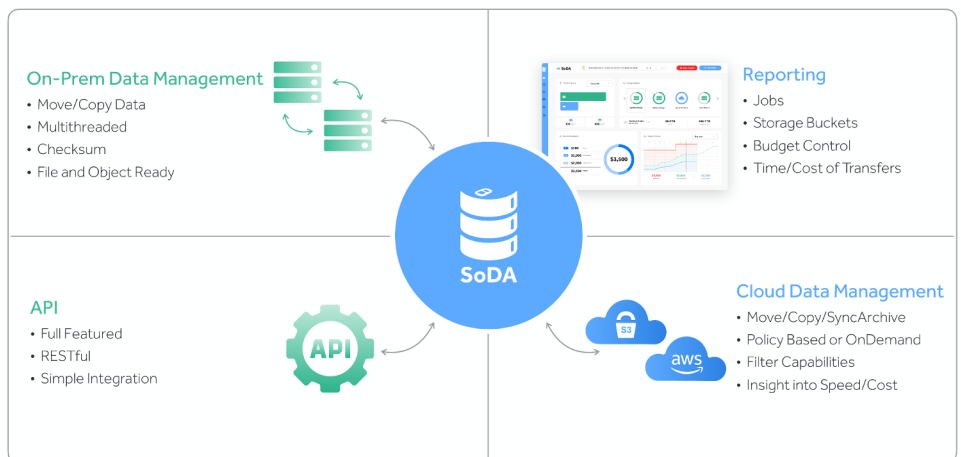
On-Prem Data Management
• Move/Copy Data
• Multithreaded
• Checksum
• File and Object Ready

Reporting
• Jobs
• Storage Buckets
• Budget Control
• Time/Cost of Transfers

SoDA

$3,500

API
• Full Featured
• RESTful
• Simple Integration

API

S3

aws

Cloud Data Management
• Move/Copy/SyncArchive
• Policy Based or OnDemand
• Filter Capabilities
• Insight into Speed/Cost